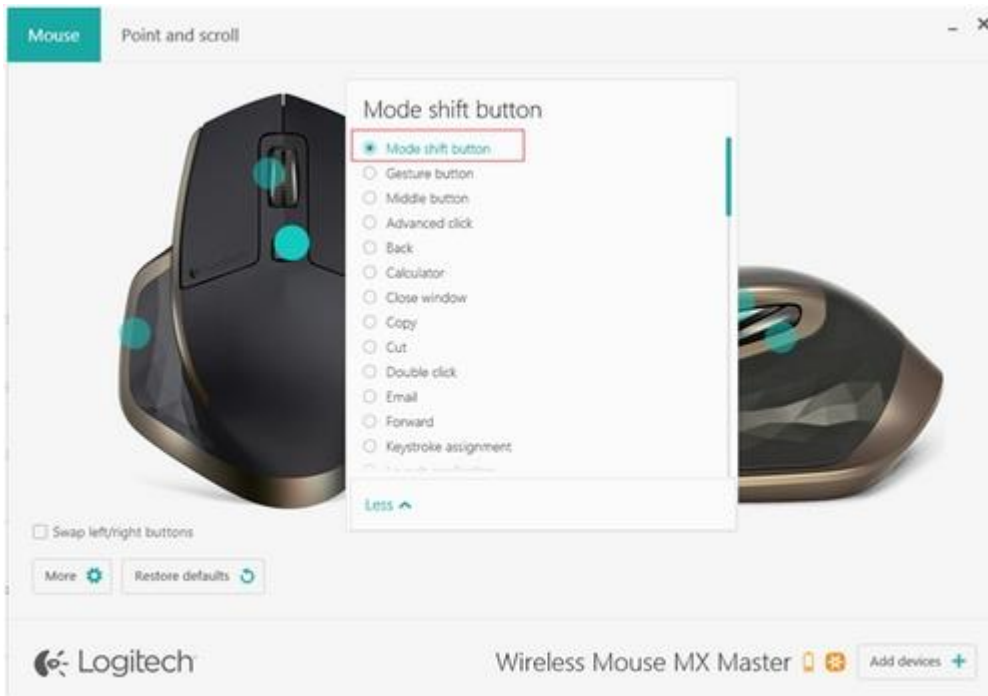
Mouse
Point and scroll
- ×

Mode shift button

Mode shift button
Gesture button
Middle button
Advanced click
Back
Calculator
Close window
Copy
Cut
Double click
Email
Forward
Keystroke assignment
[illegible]

Less

Swap left/right buttons

More
Restore defaults

Logitech

Wireless Mouse MX Master
Add devices +